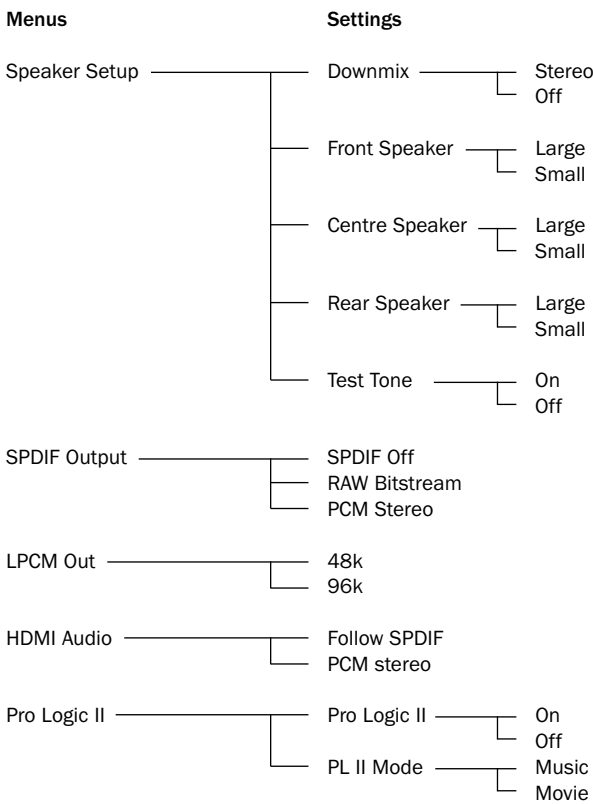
Menus

Settings

Speaker Setup

Downmix

Stereo

Off

Front Speaker

Large

Small

Centre Speaker

Large

Small

Rear Speaker

Large

Small

Test Tone

On

Off

SPDIF Output

SPDIF Off

RAW Bitstream

PCM Stereo

LPCM Out

48k

96k

HDMI Audio

Follow SPDIF

PCM stereo

Pro Logic II

Pro Logic II

On

Off

PL II Mode

Music

Movie